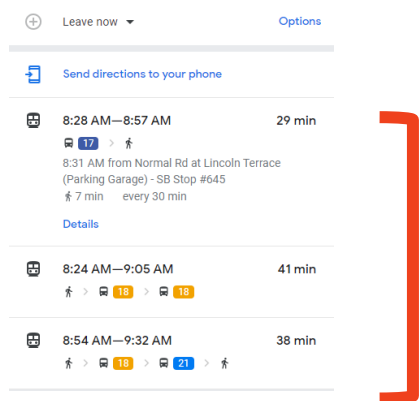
Leave now

Options

Send directions to your phone

8:28 AM—8:57 AM

29 min

17

8:31 AM from Normal Rd at Lincoln Terrace (Parking Garage) - SB Stop #645

7 min every 30 min

Details

8:24 AM—9:05 AM

41 min

18

18

8:54 AM—9:32 AM

38 min

18

21